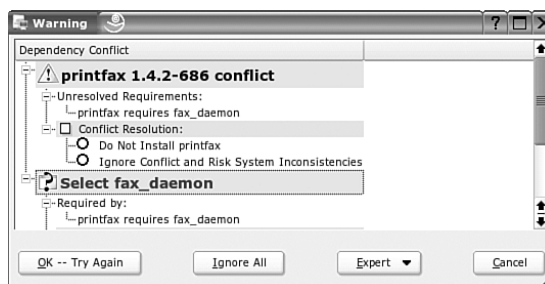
Warning

?

Dependency Conflict

printfax 1.4.2-686 conflict

Unresolved Requirements:

printfax requires fax_daemon

Conflict Resolution:

Do Not Install printfax

Ignore Conflict and Risk System Inconsistencies

Select fax_daemon

Required by:

printfax requires fax_daemon

OK -- Try Again

Ignore All

Expert

Cancel